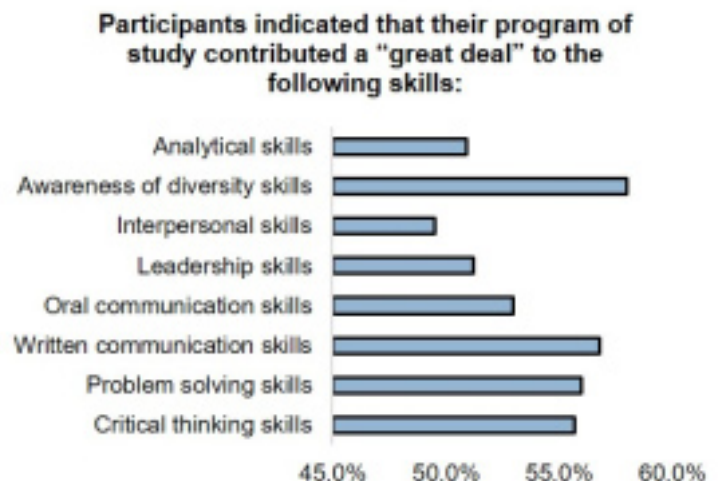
Participants indicated that their program of study contributed a "great deal" to the following skills:

Analytical skills
Awareness of diversity skills
Interpersonal skills
Leadership skills
Oral communication skills
Written communication skills
Problem solving skills
Critical thinking skills

45.0% 50.0% 55.0% 60.0%